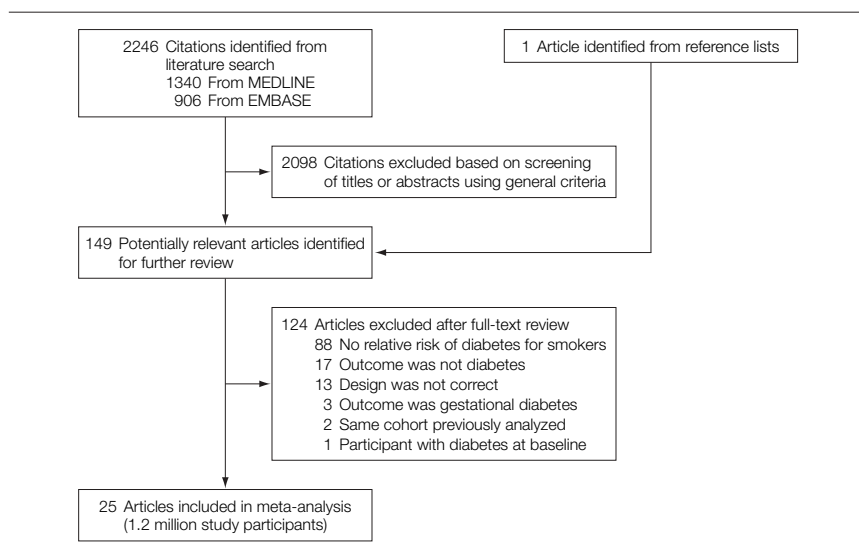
2246 Citations identified from literature search
1340 From MEDLINE
906 From EMBASE

1 Article identified from reference lists

2098 Citations excluded based on screening of titles or abstracts using general criteria

149 Potentially relevant articles identified for further review

124 Articles excluded after full-text review
88 No relative risk of diabetes for smokers
17 Outcome was not diabetes
13 Design was not correct
3 Outcome was gestational diabetes
2 Same cohort previously analyzed
1 Participant with diabetes at baseline

25 Articles included in meta-analysis (1.2 million study participants)